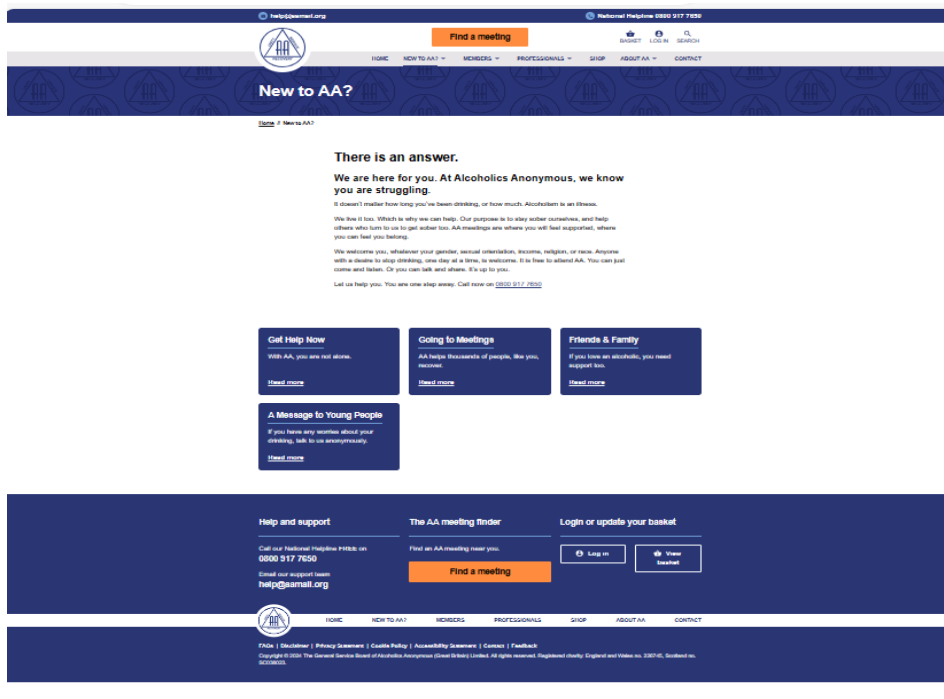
help@aamail.org

National Helpline 0800 917 7650

Find a meeting

BASKET LOG IN SEARCH

HOME NEW TO AA? MEMBERS PROFESSIONALS SHOP ABOUT AA CONTACT

New to AA?

Home > New to AA?

There is an answer.

We are here for you. At Alcoholics Anonymous, we know you are struggling.

It doesn't matter how long you've been drinking, or how much. Alcoholism is an illness.

We live it too. Which is why we can help. Our purpose is to stay sober ourselves, and help others who turn to us to get sober too. AA meetings are where you will feel supported, where you can feel you belong.

We welcome you, whatever your gender, sexual orientation, income, religion, or race. Anyone with a desire to stop drinking, one day at a time, is welcome. It is free to attend AA. You can just come and listen. Or you can talk and share. It's up to you.

Let us help you. You are one step away. Call now on 0800 917 7650

Get Help Now

With AA, you are not alone.

Read more

Going to Meetings

AA helps thousands of people, like you, recover.

Read more

Friends & Family

If you love an alcoholic, you need support too.

Read more

A Message to Young People

If you have any worries about your drinking, talk to us anonymously.

Read more

Help and support

Call our National Helpline FREE on
0800 917 7650

Email our support team
help@aamail.org

The AA meeting finder

Find an AA meeting near you.

Find a meeting

Login or update your basket

Log in

View basket

HOME NEW TO AA? MEMBERS PROFESSIONALS SHOP ABOUT AA CONTACT

FAQs | Disclaimer | Privacy Statement | Cookie Policy | Accessibility Statement | Contact | Feedback

Copyright © 2024 The General Service Board of Alcoholics Anonymous (Great Britain) Limited. All rights reserved. Registered charity: England and Wales no. 226745, Scotland no. SC038023.